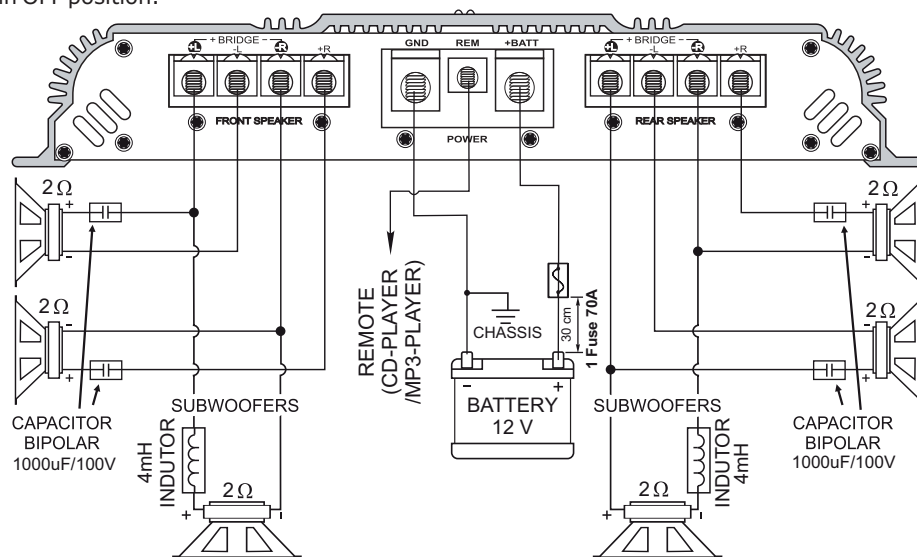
in OFF position.

+L - BRIDGE - -L +R +R

FRONT SPEAKER

GND REM +BATT

POWER

+L - BRIDGE - -L +R +R

REAR SPEAKER

$2\Omega$ + -

$2\Omega$ - +

$2\Omega$ + -

$2\Omega$ - +

REMOTE (CD-PLAYER /MP3-PLAYER)

CHASSIS

30 cm

1 Fuse 70A

- +

BATTERY 12 V

SUBWOOFERS

SUBWOOFERS

CAPACITOR BIPOLAR 1000uF/100V

CAPACITOR BIPOLAR 1000uF/100V

4mH INDUTOR

INDUTOR 4mH

$2\Omega$ + -

$2\Omega$ + -